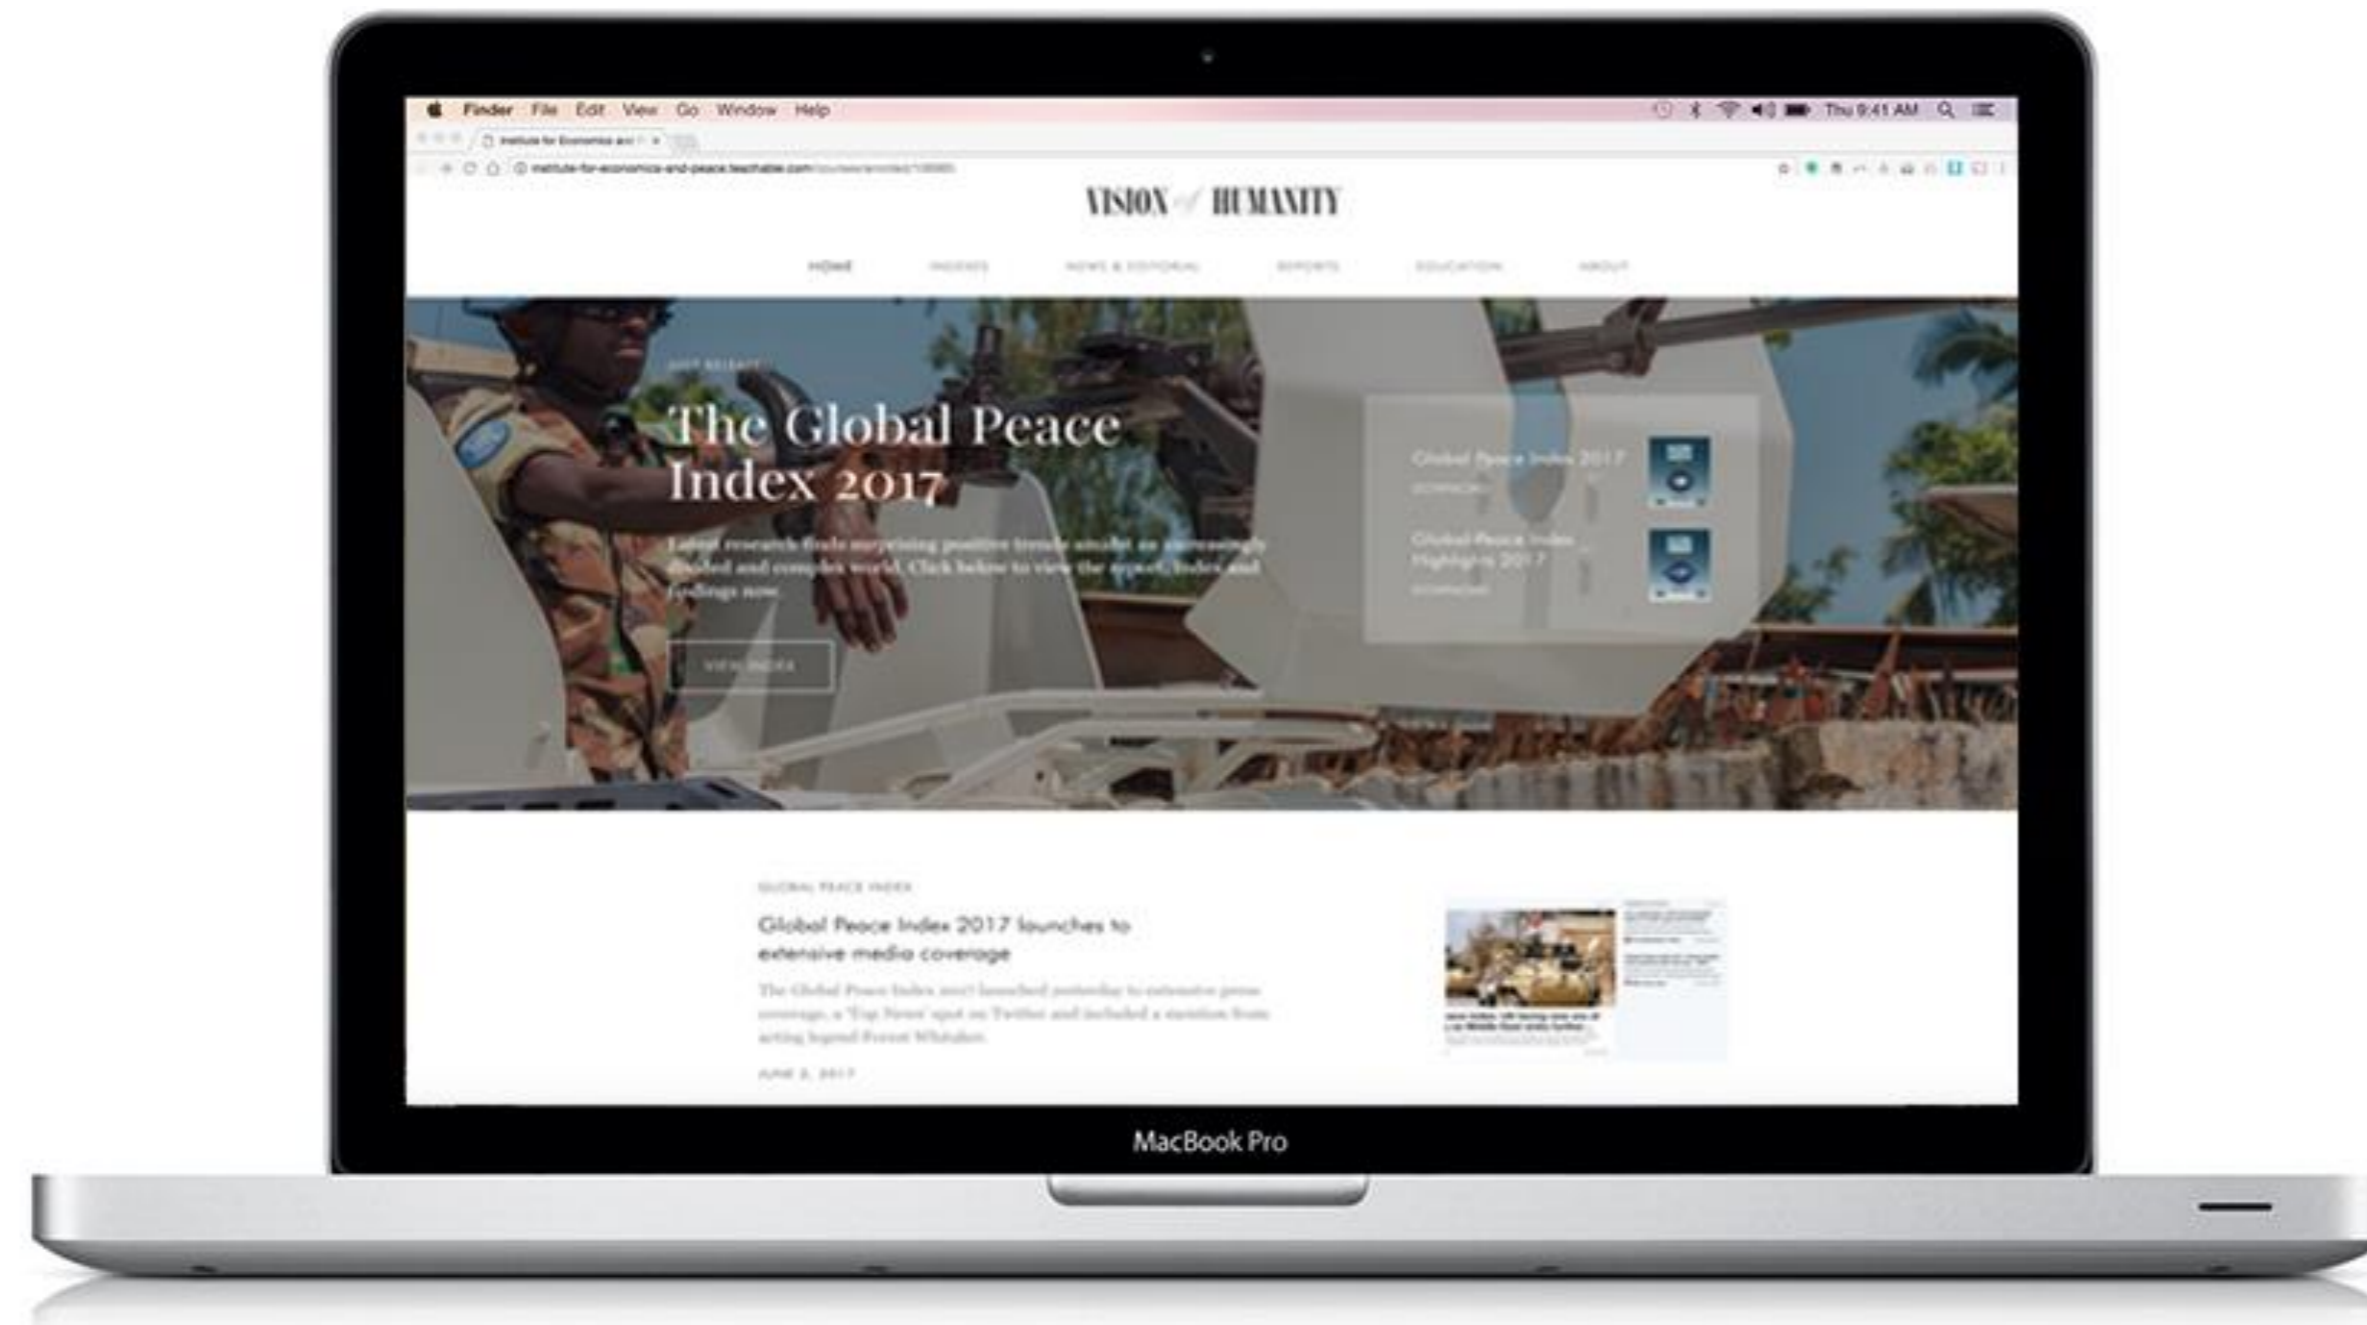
Finder File Edit View Go Window Help

Thu 9:41 AM

Institute for Economics and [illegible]

institute-for-economics-and-peace.teachable.com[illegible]

VISION of HUMANITY

HOME INDEXES NEWS & EDITORIAL REPORTS EDUCATION ABOUT

2017 RELEASE

The Global Peace Index 2017

Latest research finds surprising positive trends amidst an increasingly divided and complex world. Click below to view the report, index and findings now.

VIEW INDEX

Global Peace Index 2017
DOWNLOAD

Global Peace Index Highlights 2017
DOWNLOAD

GLOBAL PEACE INDEX

Global Peace Index 2017 launches to extensive media coverage

The Global Peace Index 2017 launched yesterday to extensive press coverage, a 'Top News' spot on Twitter and included a mention from acting legend Forest Whitaker.

JUNE 2, 2017

MacBook Pro